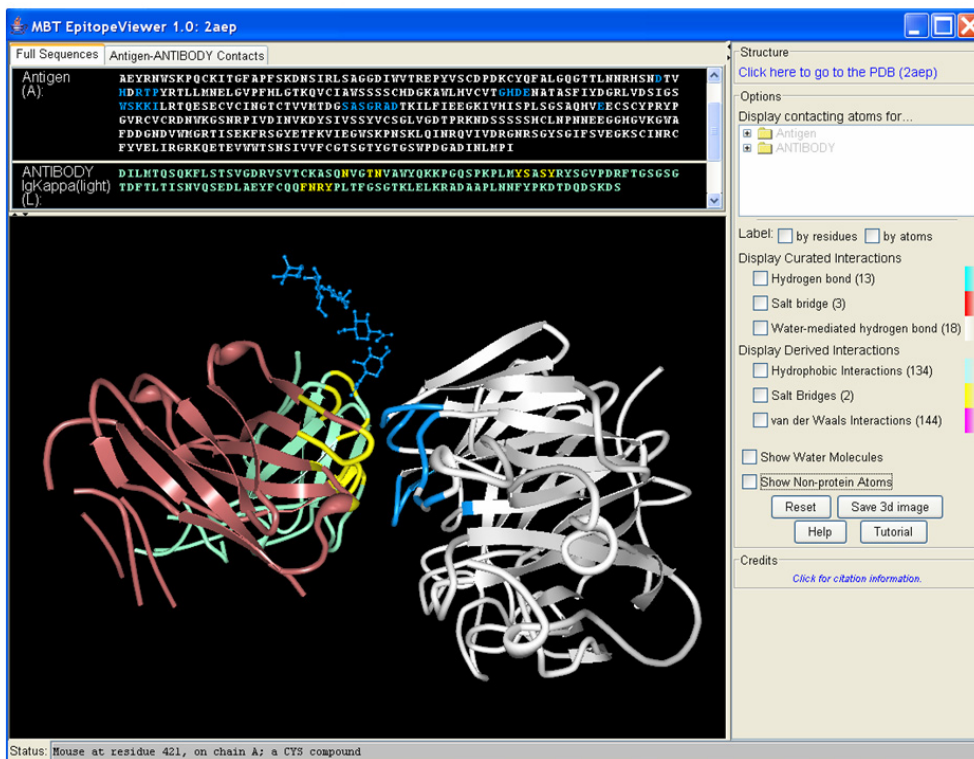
MBT EpitopeViewer 1.0: 2aep

Full Sequences | Antigen-ANTIBODY Contacts

Antigen (A):
AEYRNWSKPQCKITGFAPFSKDNSIRLSAGGDIWVTREPYVSCDPDKCYQFALGQGTTLNNRHSNDTVHDRTPYRTLLMNELGVPFHLGTKQVCIAWSSSSCHDGKAWLHVCVTGHDENATASFIYDGRLVDSIGSWSKKILRTQESECVCINGTCTVVMTDGSASGRADTKILFIEEGKIVHISPLSGSAQHVEECSCYPRYPGVRCVCRDNWKGSNRPIVDINVKDYSIVSSYVCSGLVGDTPRKNDSSSSSHCLNPNNEEGGHGVKGWAFDDGNDVWMGRTISEKFRSGYETFKVIEGWSKPNSKLQINRQVIVDRGNRSGYSGIFSVEGKSCINRCFYVELIRGRKQETEVWWTSNSIVVFCGTSGTYGTGSWPDGADINLMPI

ANTIBODY IgKappa(light) (L):
DILMTQSQKFLSTSVGDRVSVTCKASQNVGTNVAWYQKKPGQSPKPLMYSASYRYSGVPDRFTGSGSGTDFTLTISNVQSEDLAEYFCQQFNRYPLTFGSGTKLELKRADAAPLNNFYPKDTDQDSKDS

Structure
Click here to go to the PDB (2aep)

Options
Display contacting atoms for...
Antigen
ANTIBODY

Label: by residues by atoms
Display Curated Interactions
Hydrogen bond (13)
Salt bridge (3)
Water-mediated hydrogen bond (18)
Display Derived Interactions
Hydrophobic Interactions (134)
Salt Bridges (2)
van der Waals Interactions (144)

Show Water Molecules
Show Non-protein Atoms
Reset
Save 3d image
Help
Tutorial

Credits
Click for citation information.

Status: Mouse at residue 421, on chain A; a CYS compound